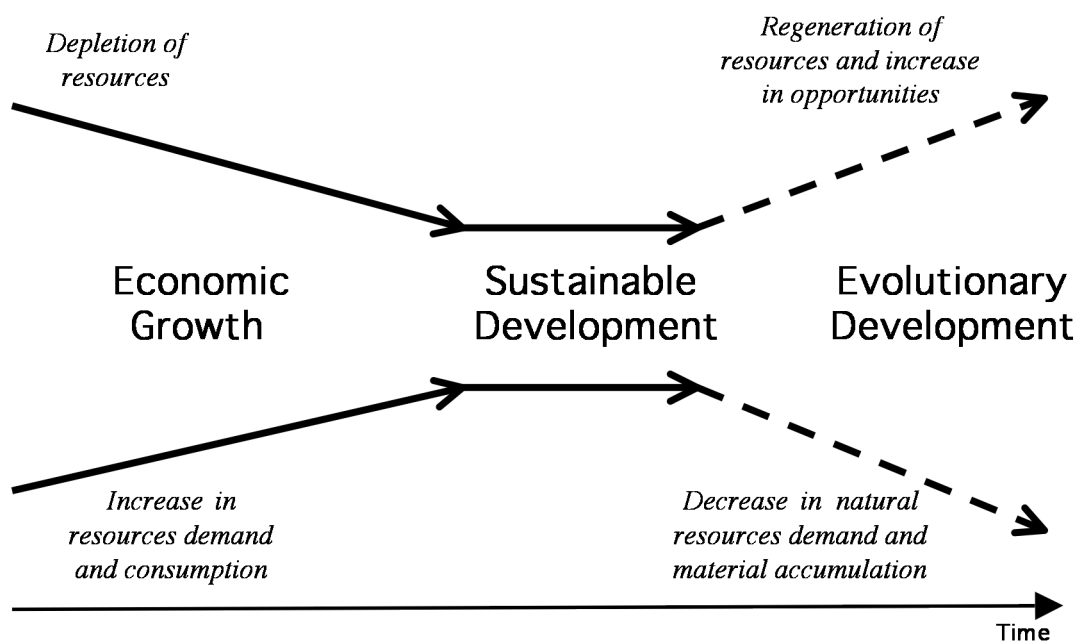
Depletion of resources

Regeneration of resources and increase in opportunities

Economic Growth

Sustainable Development

Evolutionary Development

Increase in resources demand and consumption

Decrease in natural resources demand and material accumulation

Time